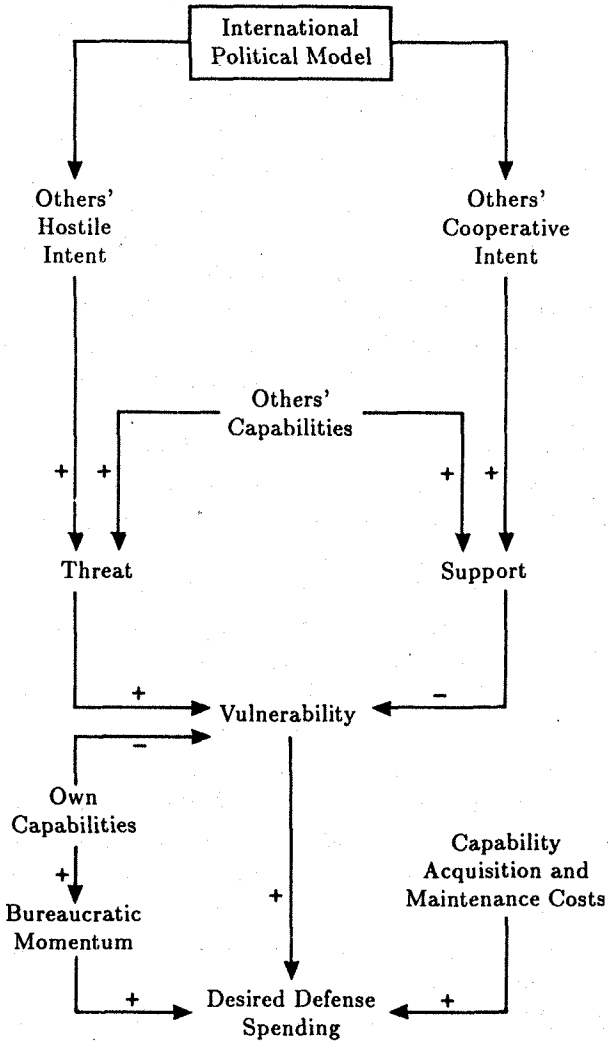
International Political Model

Others' Hostile Intent

Others' Cooperative Intent

Others' Capabilities

+ +

+ +

Threat

Support

+

Vulnerability

−

−

Own Capabilities

+

Bureaucratic Momentum

+

Capability Acquisition and Maintenance Costs

+

Desired Defense Spending

+